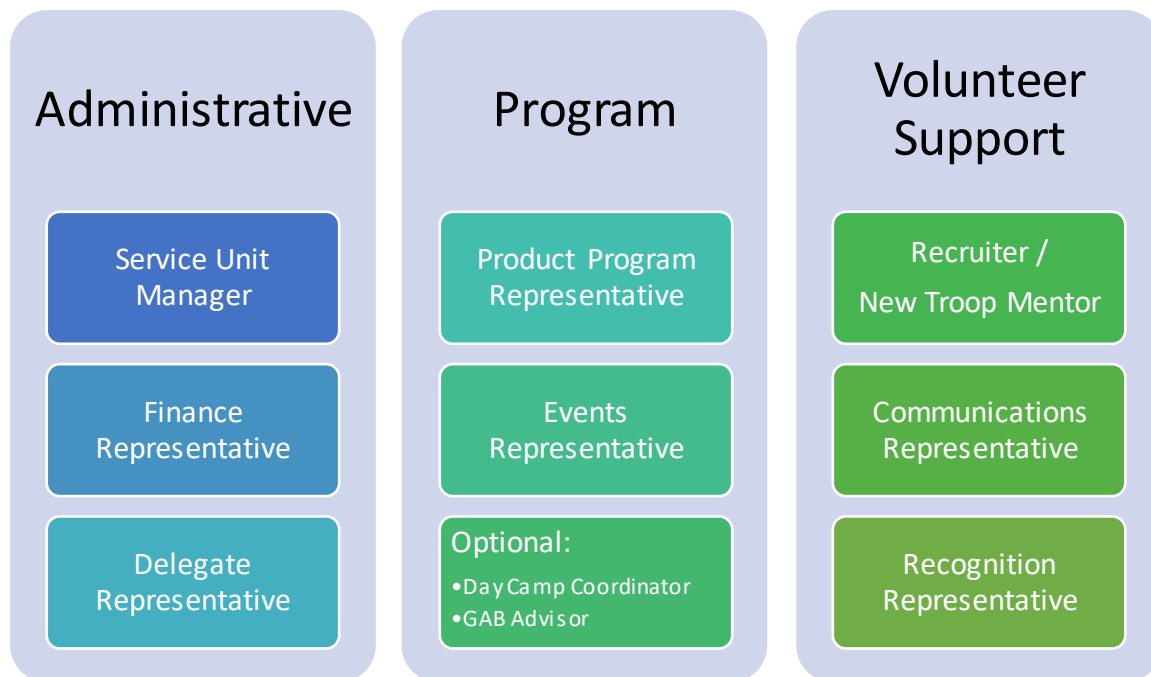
Administrative

Service Unit Manager

Finance Representative

Delegate Representative

Program

Product Program Representative

Events Representative

Optional:
•Day Camp Coordinator
•GAB Advisor

Volunteer Support

Recruiter / New Troop Mentor

Communications Representative

Recognition Representative